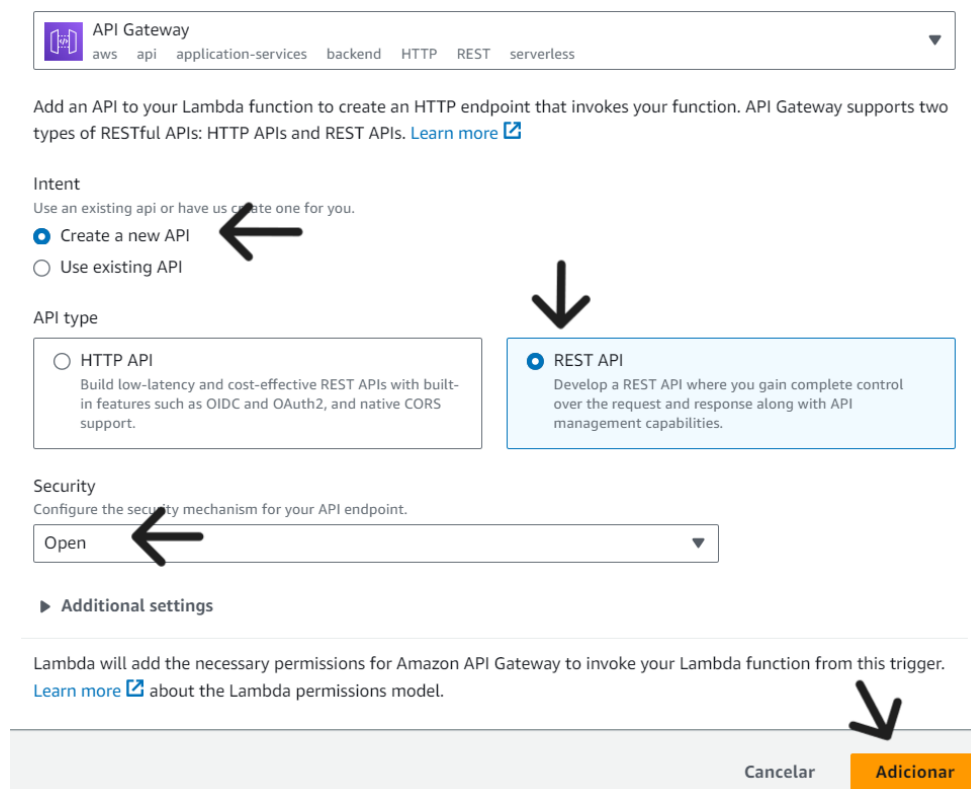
API Gateway
aws api application-services backend HTTP REST serverless

Add an API to your Lambda function to create an HTTP endpoint that invokes your function. API Gateway supports two types of RESTful APIs: HTTP APIs and REST APIs. Learn more

Intent
Use an existing api or have us create one for you.
Create a new API
Use existing API

API type
HTTP API
Build low-latency and cost-effective REST APIs with built-in features such as OIDC and OAuth2, and native CORS support.

REST API
Develop a REST API where you gain complete control over the request and response along with API management capabilities.

Security
Configure the security mechanism for your API endpoint.
Open

Additional settings

Lambda will add the necessary permissions for Amazon API Gateway to invoke your Lambda function from this trigger. Learn more about the Lambda permissions model.

Cancelar
Adicionar